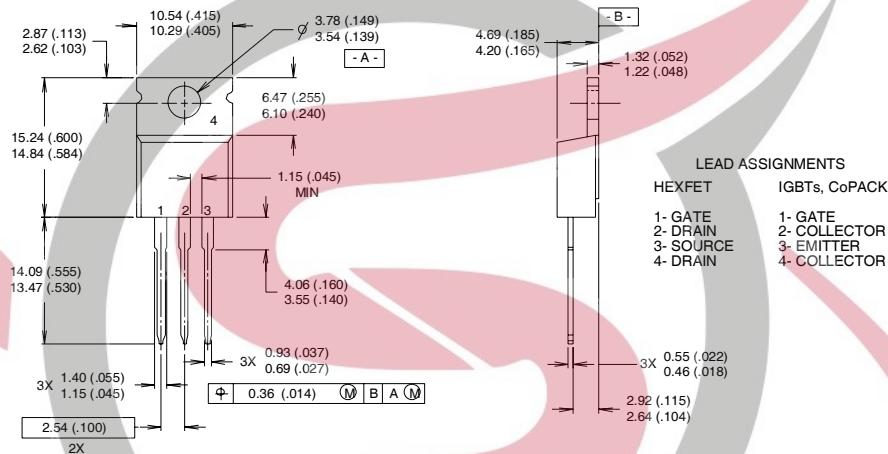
10.54 (.415)
10.29 (.405)

2.87 (.113)
2.62 (.103)

$\varnothing$ 3.78 (.149)
3.54 (.139)

- A -

6.47 (.255)
6.10 (.240)

4

15.24 (.600)
14.84 (.584)

1.15 (.045)
MIN

1 2 3

14.09 (.555)
13.47 (.530)

4.06 (.160)
3.55 (.140)

3X 0.93 (.037)
0.69 (.027)

3X 1.40 (.055)
1.15 (.045)

| ⌖ | 0.36 (.014) | Ⓜ | B | A Ⓜ |

2.54 (.100)
2X

4.69 (.185)
4.20 (.165)

- B -

1.32 (.052)
1.22 (.048)

LEAD ASSIGNMENTS

HEXFET
1- GATE
2- DRAIN
3- SOURCE
4- DRAIN

IGBTs, CoPACK
1- GATE
2- COLLECTOR
3- EMITTER
4- COLLECTOR

3X 0.55 (.022)
0.46 (.018)

2.92 (.115)
2.64 (.104)